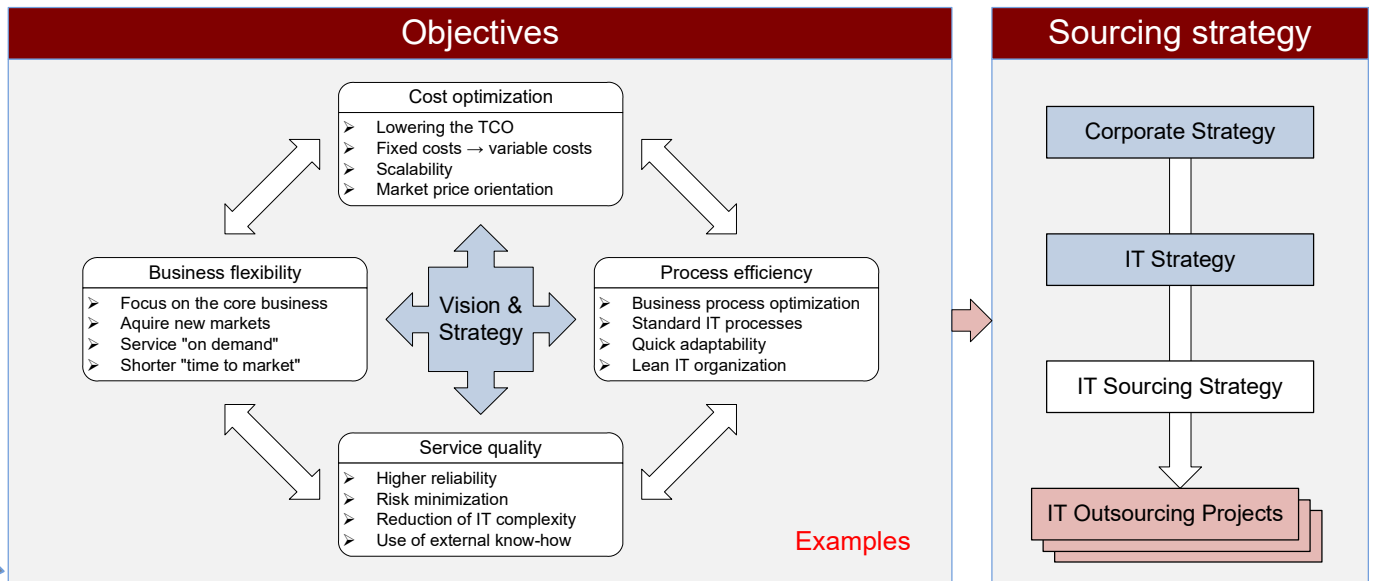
Objectives

Cost optimization
- Lowering the TCO
- Fixed costs → variable costs
- Scalability
- Market price orientation

Business flexibility
- Focus on the core business
- Aquire new markets
- Service "on demand"
- Shorter "time to market"

Vision & Strategy

Process efficiency
- Business process optimization
- Standard IT processes
- Quick adaptability
- Lean IT organization

Service quality
- Higher reliability
- Risk minimization
- Reduction of IT complexity
- Use of external know-how

Examples

Sourcing strategy

Corporate Strategy

IT Strategy

IT Sourcing Strategy

IT Outsourcing Projects